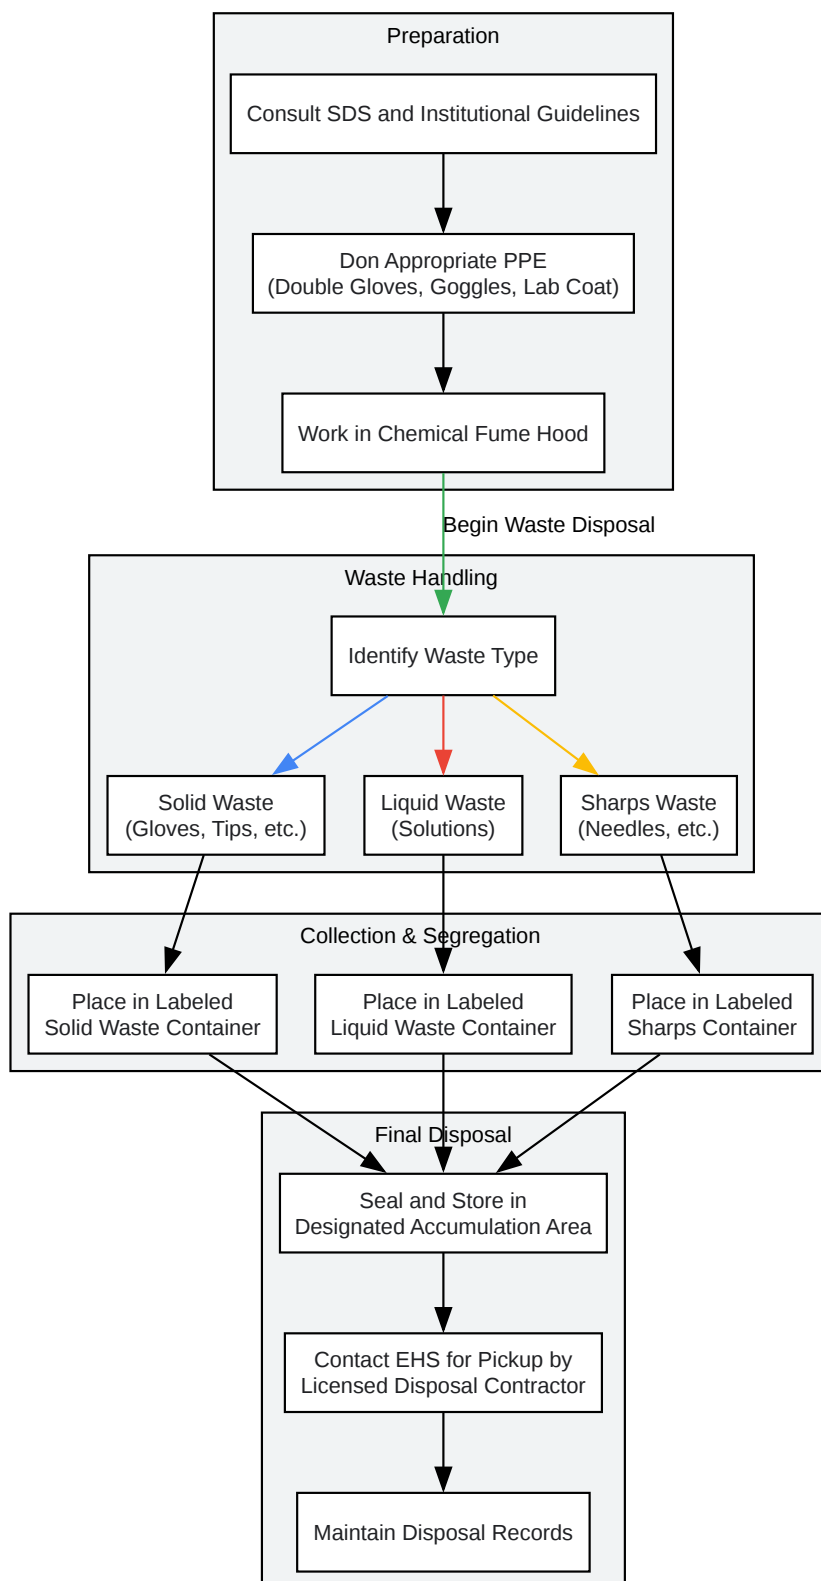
Preparation

Consult SDS and Institutional Guidelines

Don Appropriate PPE
(Double Gloves, Goggles, Lab Coat)

Work in Chemical Fume Hood

Begin Waste Disposal

Waste Handling

Identify Waste Type

Solid Waste
(Gloves, Tips, etc.)

Liquid Waste
(Solutions)

Sharps Waste
(Needles, etc.)

Collection & Segregation

Place in Labeled
Solid Waste Container

Place in Labeled
Liquid Waste Container

Place in Labeled
Sharps Container

Final Disposal

Seal and Store in
Designated Accumulation Area

Contact EHS for Pickup by
Licensed Disposal Contractor

Maintain Disposal Records